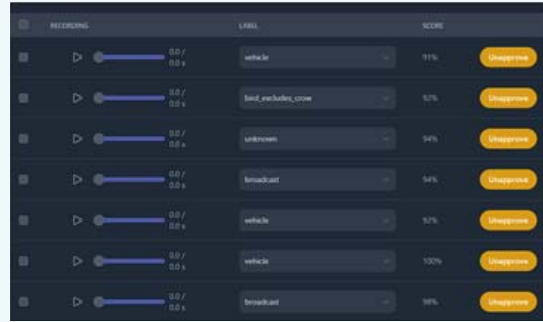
| | RECORDING | LABEL | SCORE | |
|---|---|---|---|---|
| | 0.0 / 0.0 s | vehicle | 91% | Unapprove |
| | 0.0 / 0.0 s | bird_excludes_crow | 97% | Unapprove |
| | 0.0 / 0.0 s | unknown | 94% | Unapprove |
| | 0.0 / 0.0 s | broadcast | 94% | Unapprove |
| | 0.0 / 0.0 s | vehicle | 97% | Unapprove |
| | 0.0 / 0.0 s | vehicle | 100% | Unapprove |
| | 0.0 / 0.0 s | broadcast | 98% | Unapprove |